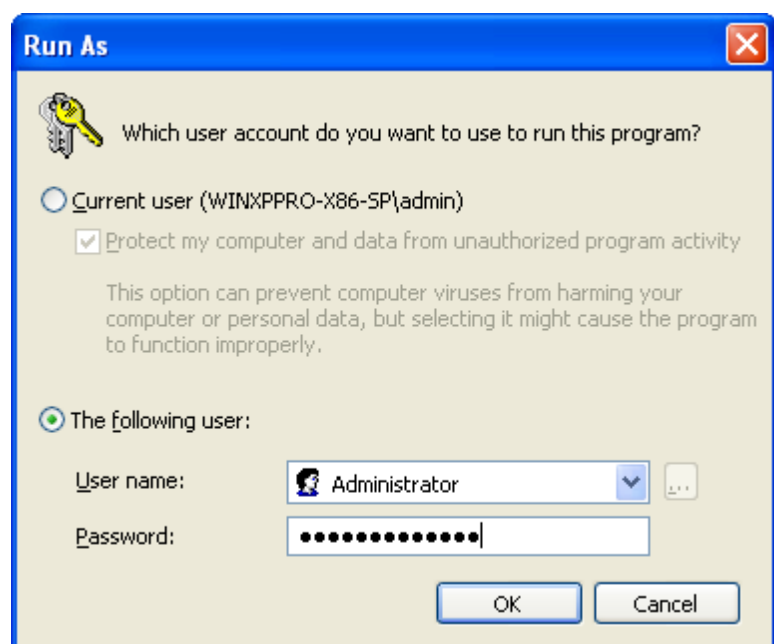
Run As

Which user account do you want to use to run this program?

Current user (WINXPPRO-X86-SP\admin)

Protect my computer and data from unauthorized program activity

This option can prevent computer viruses from harming your computer or personal data, but selecting it might cause the program to function improperly.

The following user:

User name: Administrator

Password: •••••••••••••

...

OK Cancel